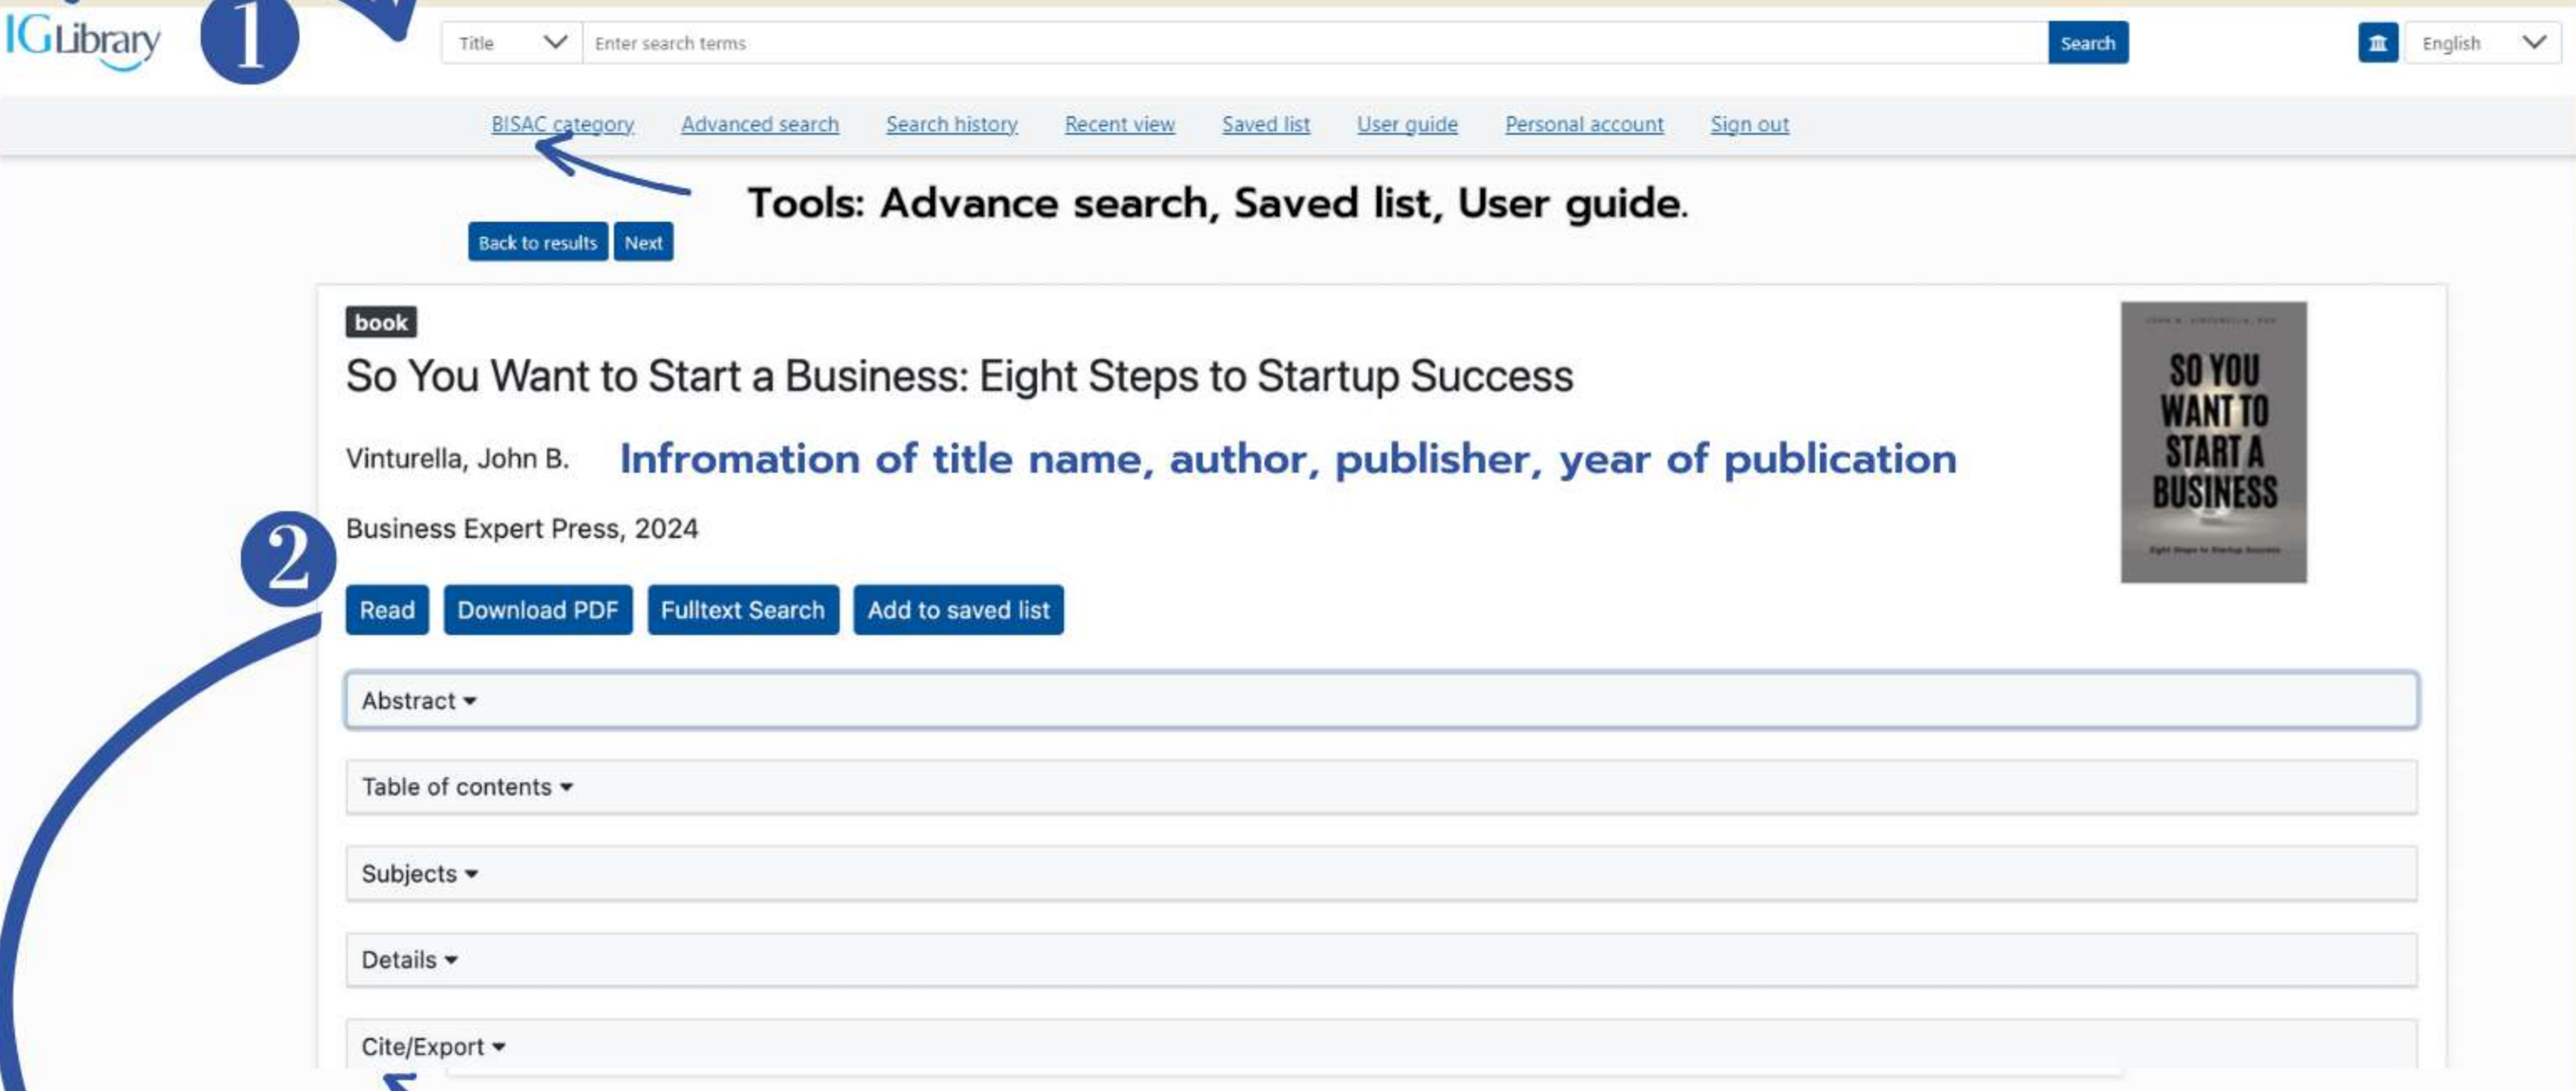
IGLibrary 1

Title Enter search terms Search

English

BISAC category Advanced search Search history Recent view Saved list User guide Personal account Sign out

Tools: Advance search, Saved list, User guide.

Back to results Next

book

So You Want to Start a Business: Eight Steps to Startup Success

Vinturella, John B. Infromation of title name, author, publisher, year of publication

Business Expert Press, 2024

2

Read Download PDF Fulltext Search Add to saved list

SO YOU WANT TO START A BUSINESS

Abstract

Table of contents

Subjects

Details

Cite/Export